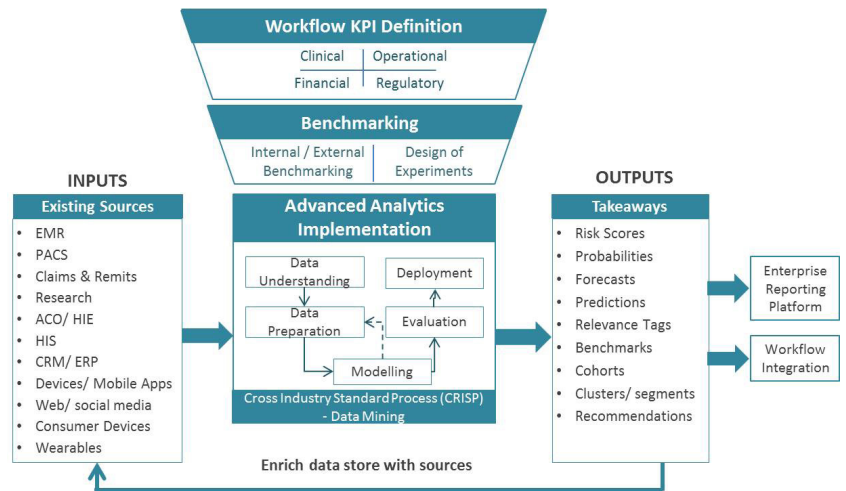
Workflow KPI Definition

Clinical | Operational

Financial | Regulatory

Benchmarking

Internal / External Benchmarking | Design of Experiments

INPUTS

Existing Sources

- EMR
- PACS
- Claims & Remits
- Research
- ACO/ HIE
- HIS
- CRM/ ERP
- Devices/ Mobile Apps
- Web/ social media
- Consumer Devices
- Wearables

Advanced Analytics Implementation

Data Understanding

Data Preparation

Modelling

Evaluation

Deployment

Cross Industry Standard Process (CRISP) - Data Mining

OUTPUTS

Takeaways

- Risk Scores
- Probabilities
- Forecasts
- Predictions
- Relevance Tags
- Benchmarks
- Cohorts
- Clusters/ segments
- Recommendations

Enterprise Reporting Platform

Workflow Integration

Enrich data store with sources